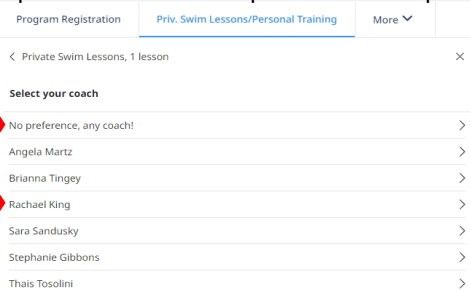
Program Registration
Priv. Swim Lessons/Personal Training
More

Private Swim Lessons, 1 lesson

Select your coach

No preference, any coach!
Angela Martz
Brianna Tingey
Rachael King
Sara Sandusky
Stephanie Gibbons
Thais Tosolini